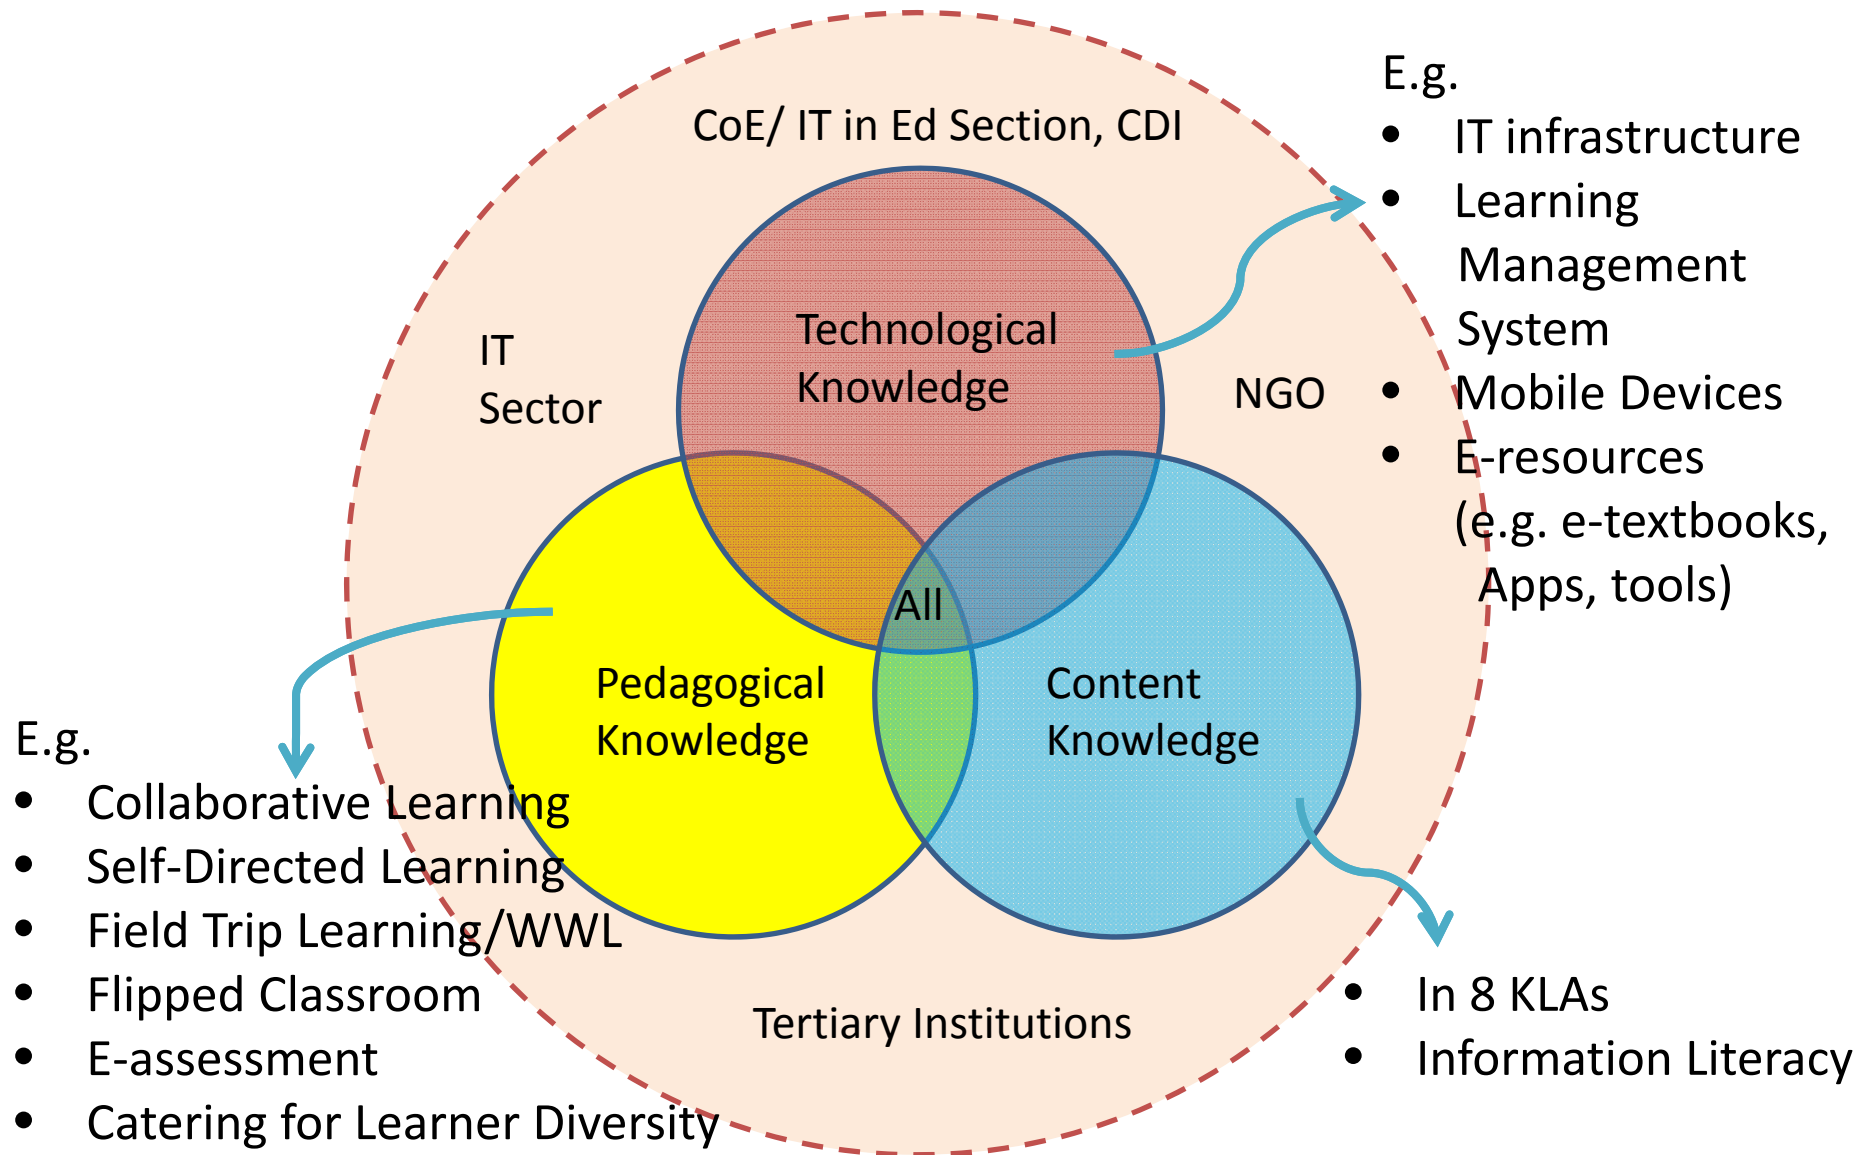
CoE/ IT in Ed Section, CDI

IT Sector

NGO

Technological Knowledge

All

Pedagogical Knowledge

Content Knowledge

Tertiary Institutions

E.g.
• IT infrastructure
• Learning Management System
• Mobile Devices
• E-resources (e.g. e-textbooks, Apps, tools)

E.g.
• Collaborative Learning
• Self-Directed Learning
• Field Trip Learning/WWL
• Flipped Classroom
• E-assessment
• Catering for Learner Diversity

• In 8 KLAs
• Information Literacy